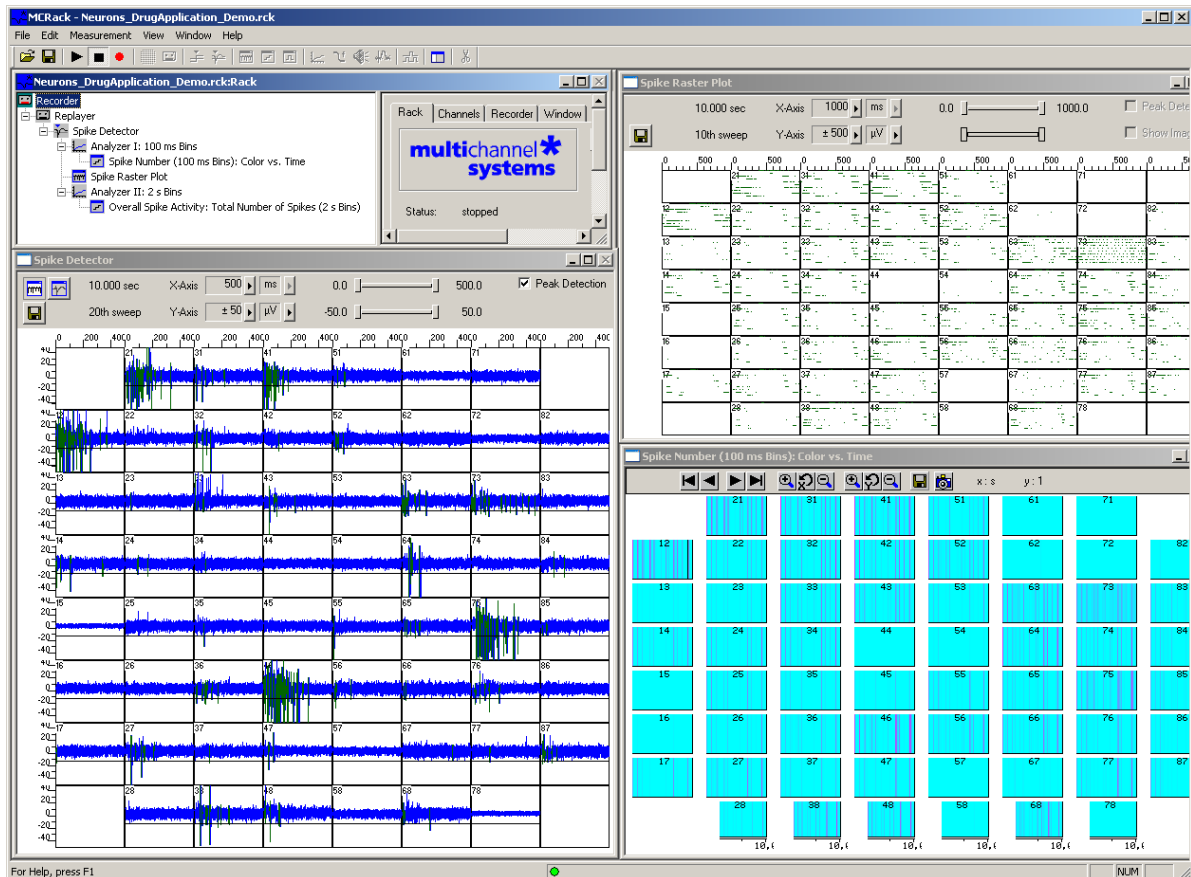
MCRack - Neurons_DrugApplication_Demo.rck

File Edit Measurement View Window Help

Neurons_DrugApplication_Demo.rck:Rack

Recorder
Replayer
Spike Detector
Analyzer I: 100 ms Bins
Spike Number (100 ms Bins): Color vs. Time
Spike Raster Plot
Analyzer II: 2 s Bins
Overall Spike Activity: Total Number of Spikes (2 s Bins)

Rack Channels Recorder Window

multichannel systems

Status: stopped

Spike Detector

10.000 sec X-Axis 500 ms 0.0 500.0 Peak Detection
20th sweep Y-Axis ± 50 µV -50.0 50.0

0 200 400 0 200 400 0 200 400 0 200 400 0 200 400 0 200 400 0 200 400 0 200 400

21 31 41 51 61 71
12 22 32 42 52 62 72 82
13 23 33 43 53 63 73 83
14 24 34 44 54 64 74 84
15 25 35 45 55 65 75 85
16 26 36 46 56 66 76 86
17 27 37 47 57 67 77 87
28 38 48 58 68 78

Spike Raster Plot

10.000 sec X-Axis 1000 ms 0.0 1000.0 Peak Dete
10th sweep Y-Axis ± 500 µV Show Imag

0 500 0 500 0 500 0 500 0 500 0 500 0 500 0

21 31 41 51 61 71
12 22 32 42 52 62 72 82
13 23 33 43 53 63 73 83
14 24 34 44 54 64 74 84
15 25 35 45 55 65 75 85
16 26 36 46 56 66 76 86
17 27 37 47 57 67 77 87
28 38 48 58 68 78

Spike Number (100 ms Bins): Color vs. Time

x: s y: 1

21 31 41 51 61 71
12 22 32 42 52 62 72 82
13 23 33 43 53 63 73 83
14 24 34 44 54 64 74 84
15 25 35 45 55 65 75 85
16 26 36 46 56 66 76 86
17 27 37 47 57 67 77 87
28 38 48 58 68 78
10,0 10,0 10,0 10,0 10,0 10,0

For Help, press F1 NUM